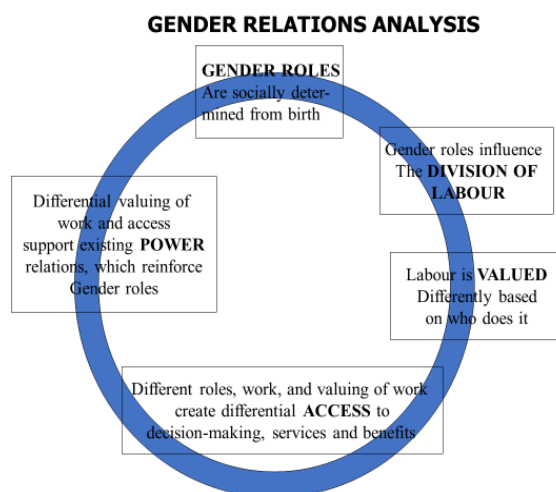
GENDER RELATIONS ANALYSIS

GENDER ROLES
Are socially determined from birth

Gender roles influence The DIVISION OF LABOUR

Labour is VALUED Differently based on who does it

Different roles, work, and valuing of work create differential ACCESS to decision-making, services and benefits

Differential valuing of work and access support existing POWER relations, which reinforce Gender roles